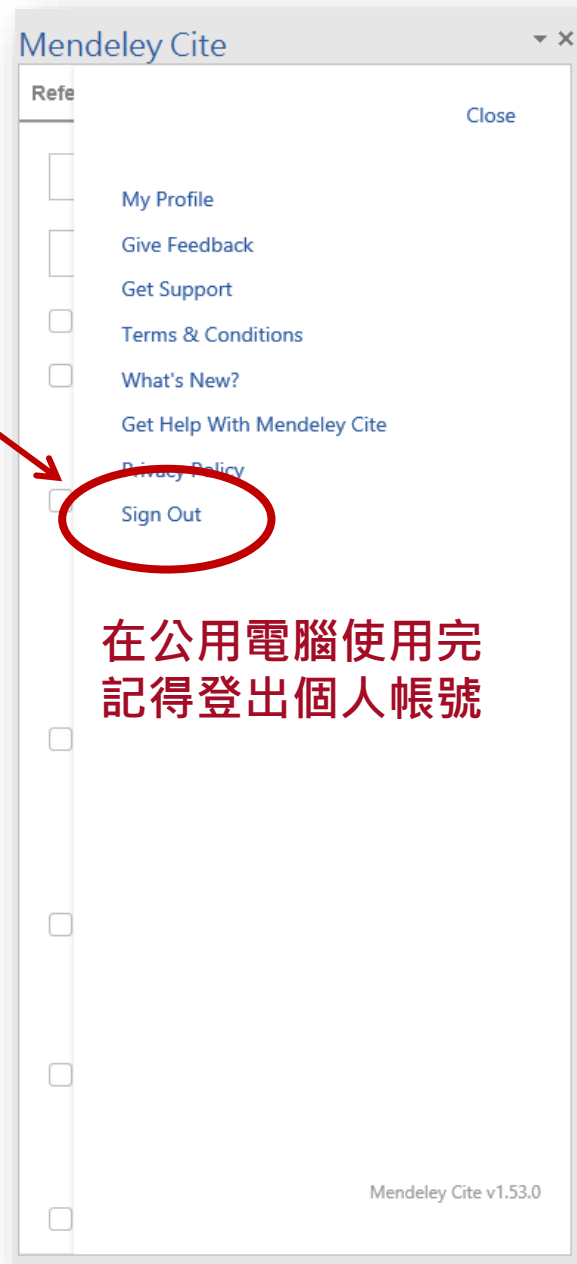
Mendeley Cite

Refe

Close

My Profile

Give Feedback

Get Support

Terms & Conditions

What's New?

Get Help With Mendeley Cite

Privacy Policy

Sign Out

在公用電腦使用完
記得登出個人帳號

Mendeley Cite v1.53.0